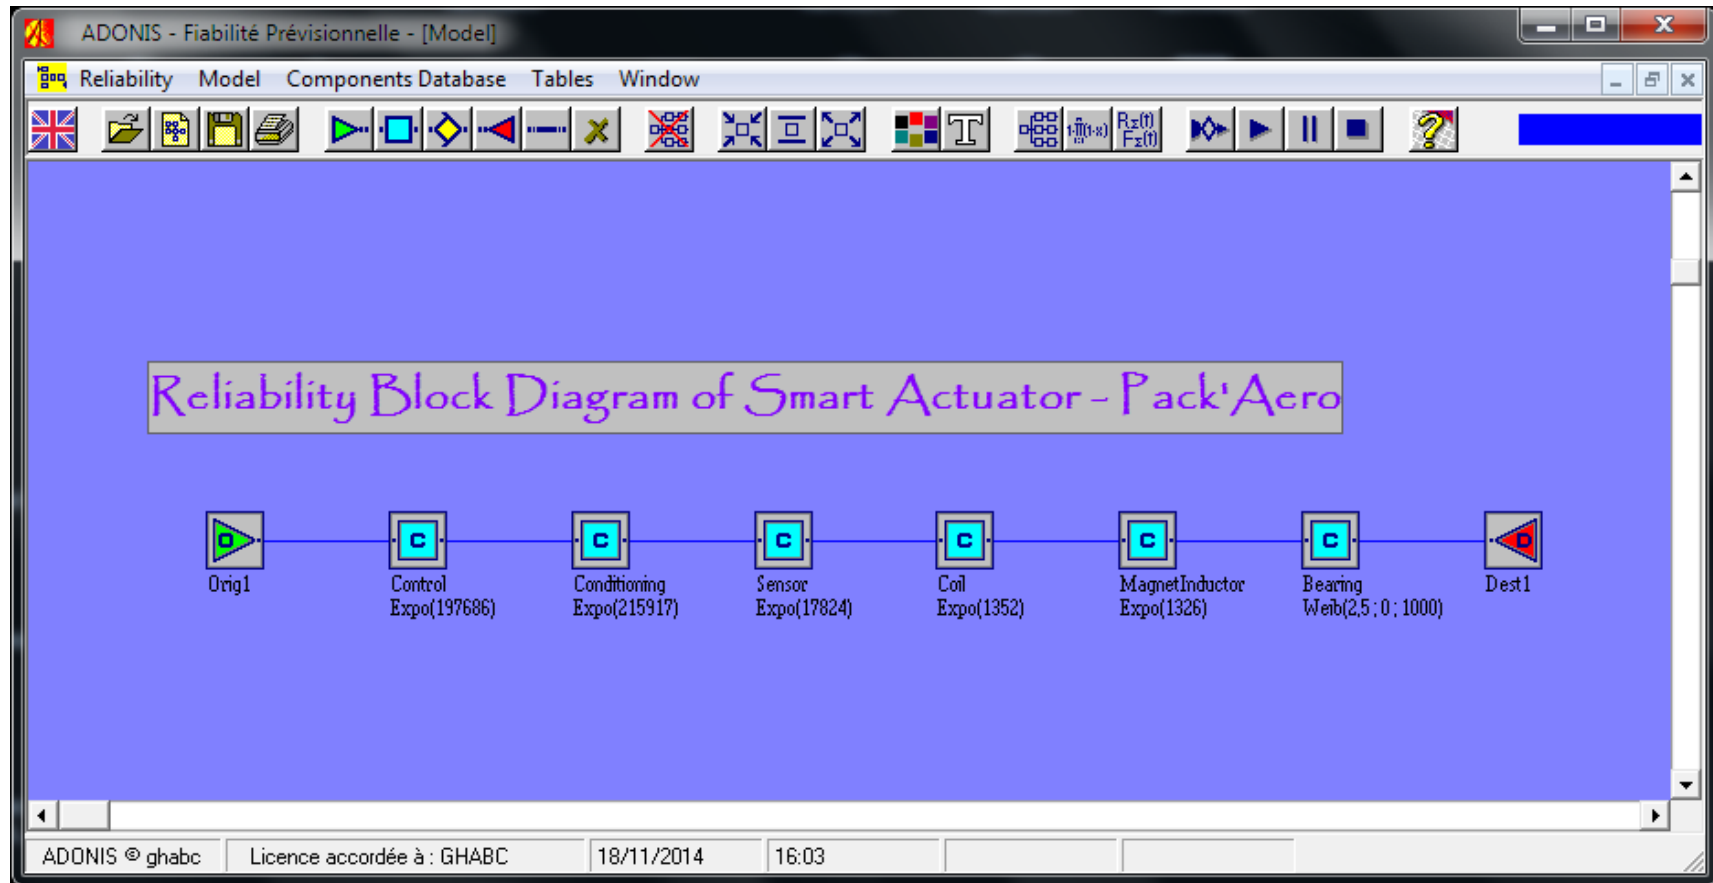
ADONIS - Fiabilité Prévisionnelle - [Model]

Reliability Model Components Database Tables Window

Reliability Block Diagram of Smart Actuator - Pack'Aero

Orig1

Control
Expo(197686)

Conditioning
Expo(215917)

Sensor
Expo(17824)

Coil
Expo(1352)

MagnetInductor
Expo(1326)

Bearing
Weib(2,5 ; 0 ; 1000)

Dest1

ADONIS © ghabc | Licence accordée à : GHABC | 18/11/2014 | 16:03